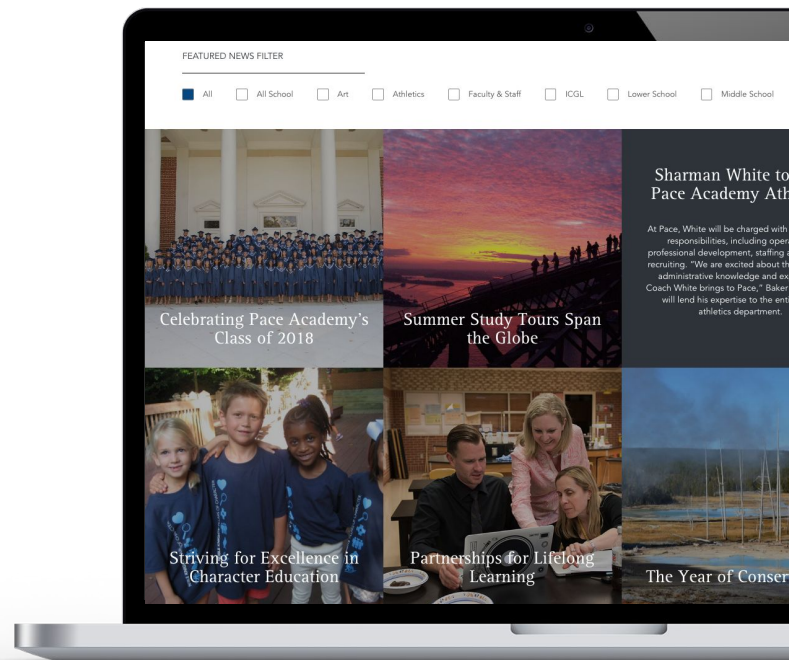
FEATURED NEWS FILTER

All All School Art Athletics Faculty & Staff ICGL Lower School Middle School

Celebrating Pace Academy's Class of 2018

Summer Study Tours Span the Globe

Sharman White to Pace Academy Ath

At Pace, White will be charged with responsibilities, including opera professional development, staffing a recruiting. "We are excited about th administrative knowledge and ex Coach White brings to Pace," Baker will lend his expertise to the enti athletics department.

Striving for Excellence in Character Education

Partnerships for Lifelong Learning

The Year of Conser